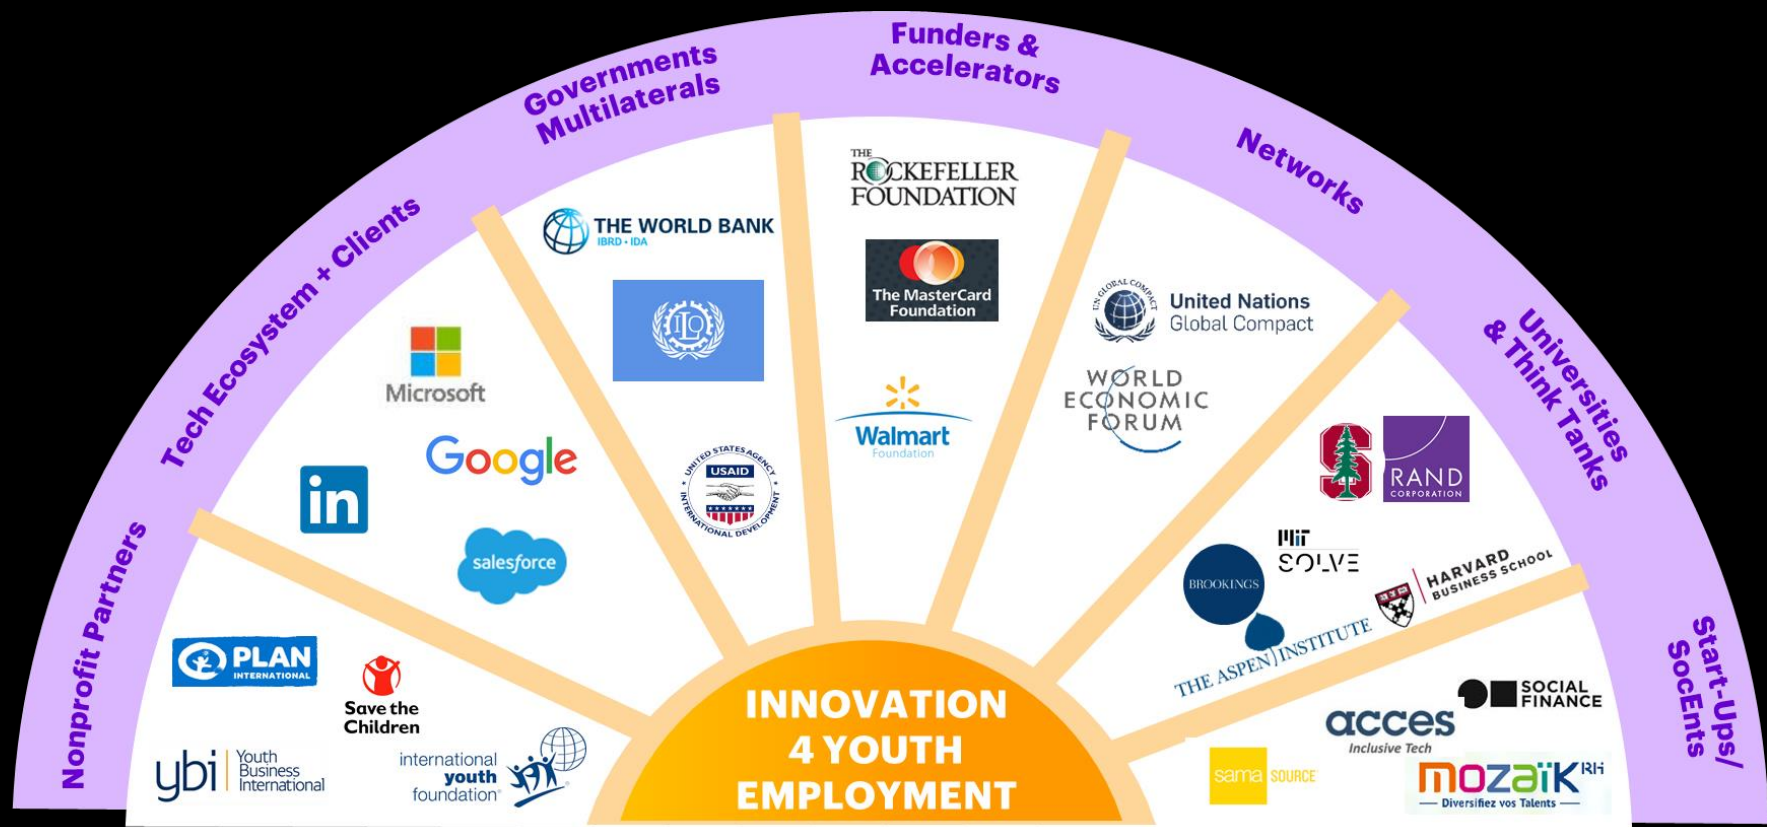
Nonprofit Partners

Tech Ecosystem + Clients

Governments Multilaterals

Funders & Accelerators

Networks

Universities & Think Tanks

Start-Ups/ SocEnts

THE WORLD BANK
IBRD · IDA

ILO

USAID
UNITED STATES AGENCY INTERNATIONAL DEVELOPMENT

Microsoft

Google

in

salesforce

PLAN INTERNATIONAL

Save the Children

ybi Youth Business International

international youth foundation

THE ROCKEFELLER FOUNDATION

The MasterCard Foundation

Walmart Foundation

UN GLOBAL COMPACT
United Nations Global Compact

WORLD ECONOMIC FORUM

S

RAND CORPORATION

BROOKINGS

MIT SOLVE

HARVARD BUSINESS SCHOOL

THE ASPEN INSTITUTE

SOCIAL FINANCE

acces Inclusive Tech

sama SOURCE

mozaïk RH
Diversifiez vos Talents

INNOVATION 4 YOUTH EMPLOYMENT